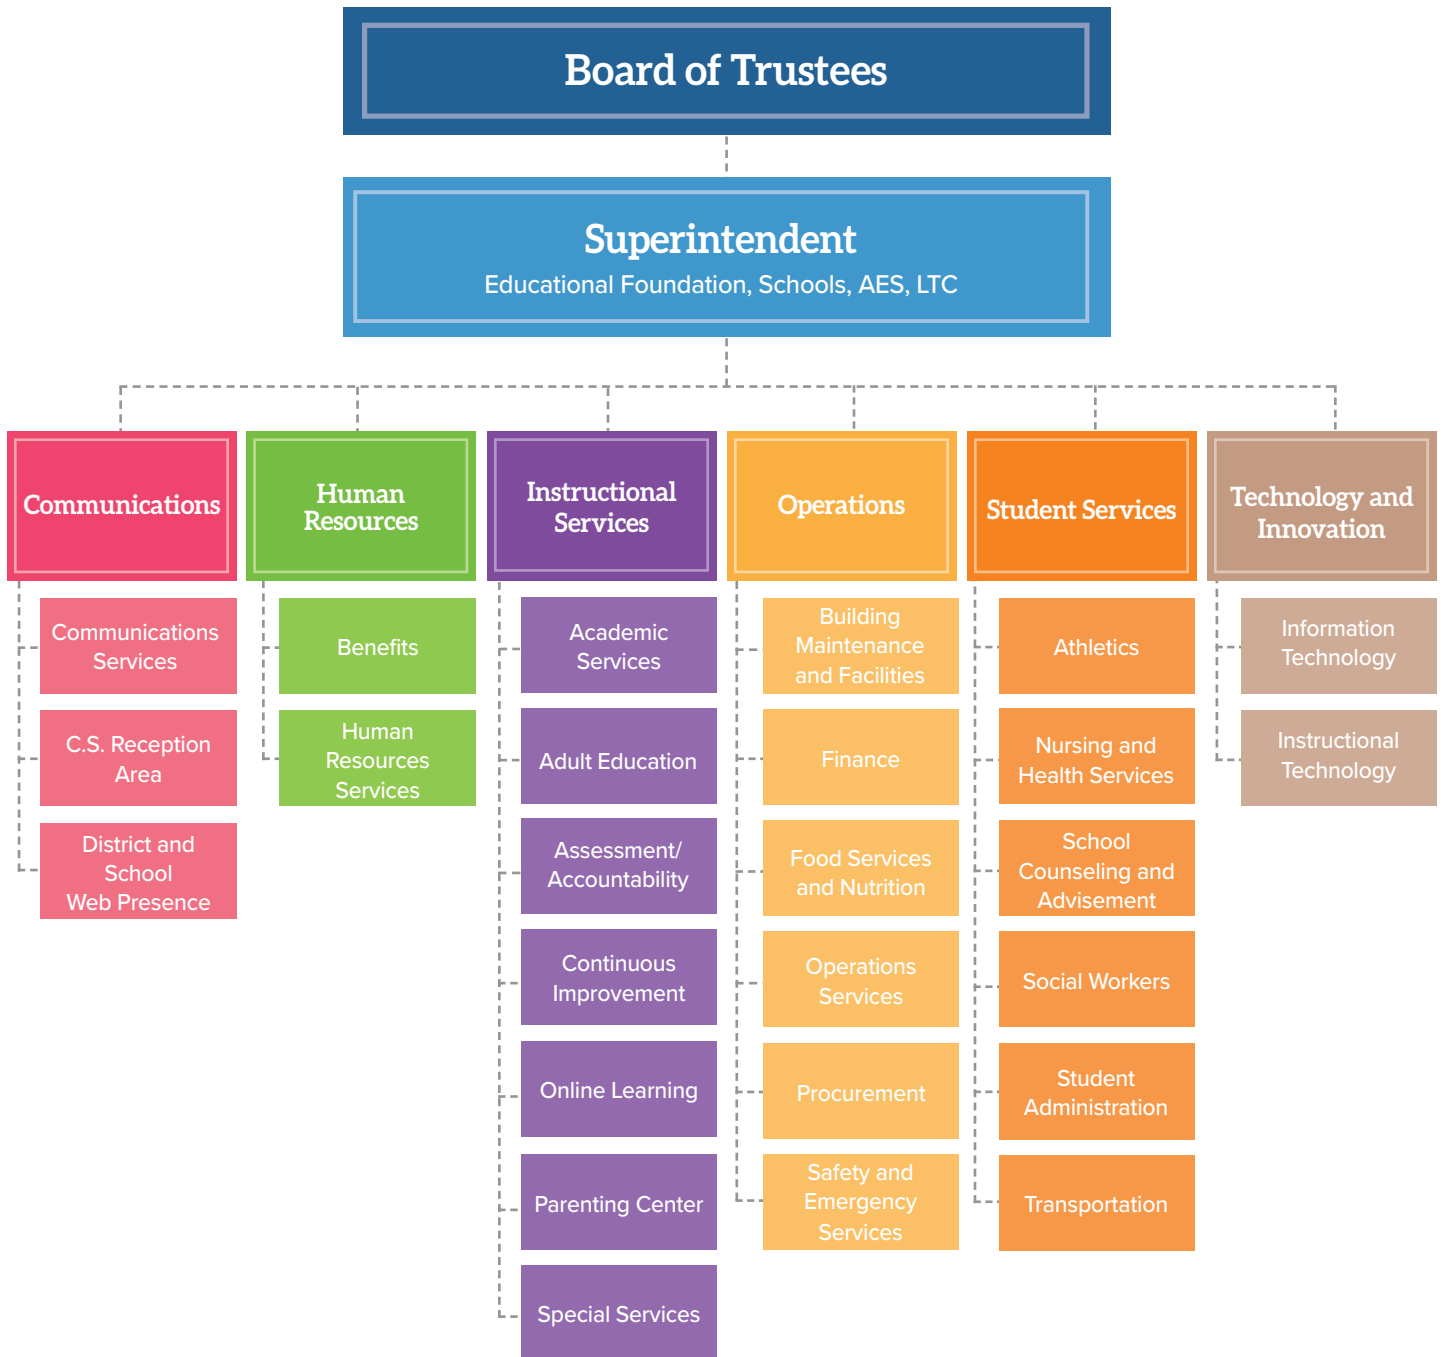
Board of Trustees

Superintendent
Educational Foundation, Schools, AES, LTC

Communications
Communications Services
C.S. Reception Area
District and School Web Presence

Human Resources
Benefits
Human Resources Services

Instructional Services
Academic Services
Adult Education
Assessment/ Accountability
Continuous Improvement
Online Learning
Parenting Center
Special Services

Operations
Building Maintenance and Facilities
Finance
Food Services and Nutrition
Operations Services
Procurement
Safety and Emergency Services

Student Services
Athletics
Nursing and Health Services
School Counseling and Advisement
Social Workers
Student Administration
Transportation

Technology and Innovation
Information Technology
Instructional Technology